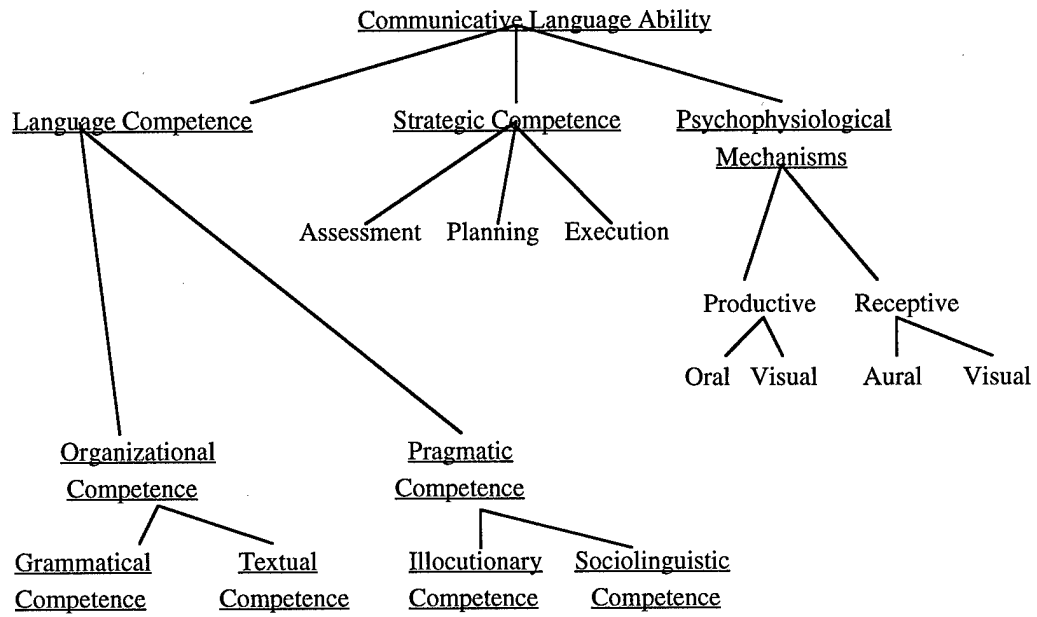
Communicative Language Ability

Language Competence

Strategic Competence

Psychophysiological Mechanisms

Assessment Planning Execution

Productive Receptive

Oral Visual Aural Visual

Organizational Competence

Pragmatic Competence

Grammatical Competence

Textual Competence

Illocutionary Competence

Sociolinguistic Competence